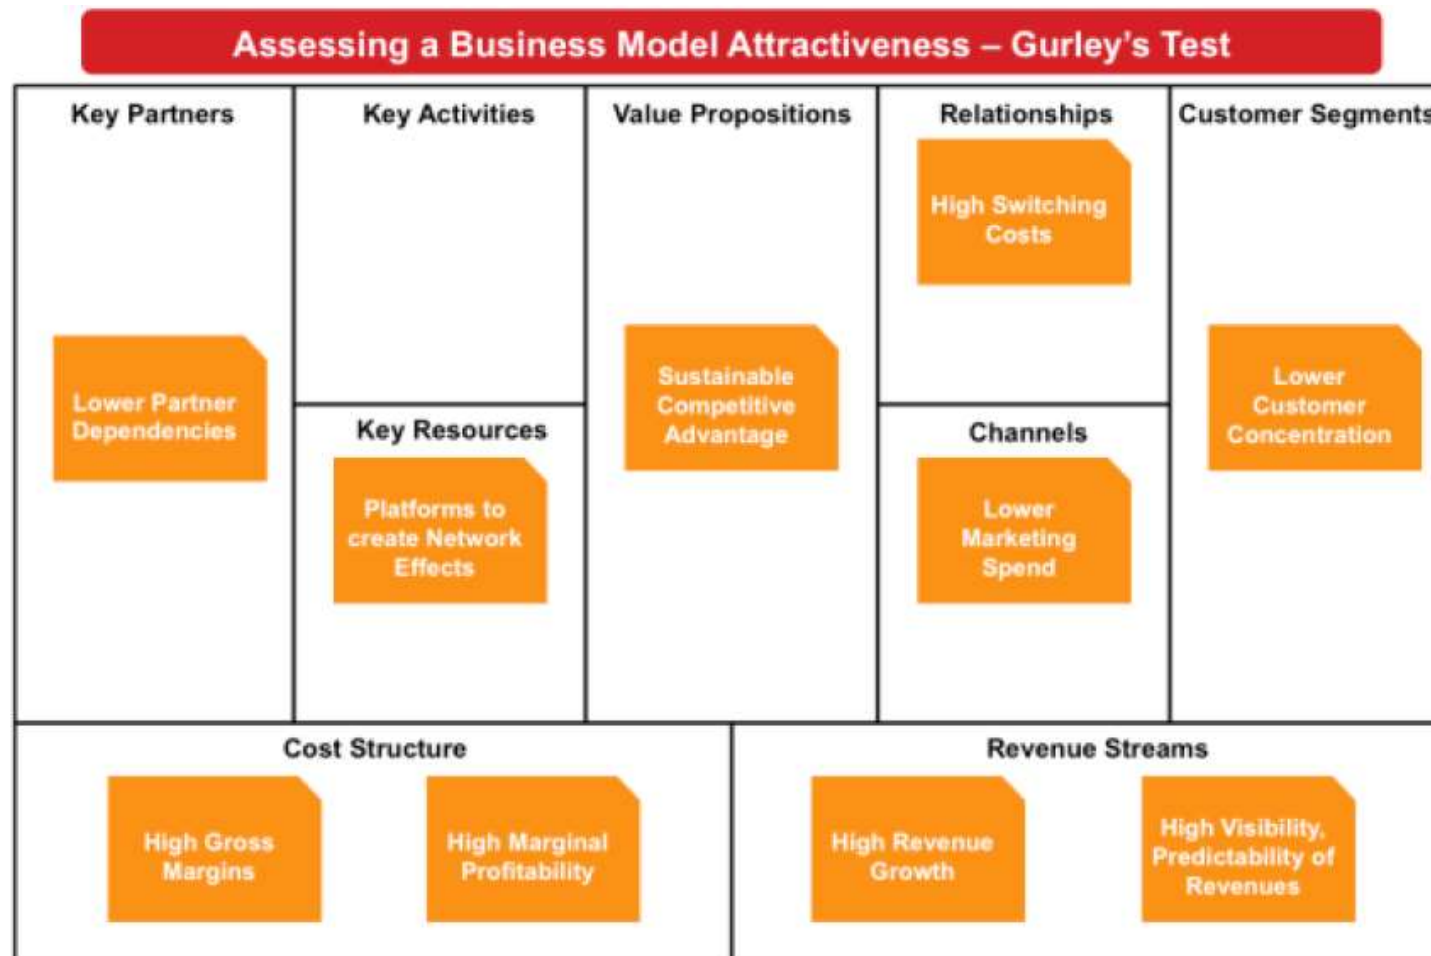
Assessing a Business Model Attractiveness – Gurley's Test

Key Partners

Lower Partner Dependencies

Key Activities

Key Resources

Platforms to create Network Effects

Value Propositions

Sustainable Competitive Advantage

Relationships

High Switching Costs

Channels

Lower Marketing Spend

Customer Segments

Lower Customer Concentration

Cost Structure

High Gross Margins

High Marginal Profitability

Revenue Streams

High Revenue Growth

High Visibility, Predictability of Revenues